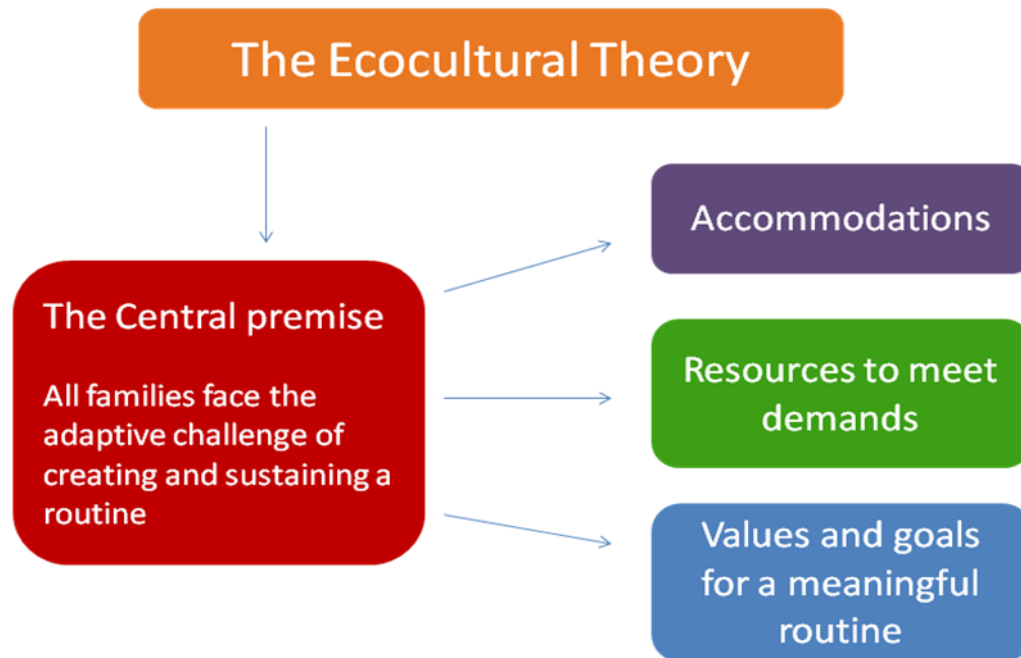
The Ecocultural Theory

The Central premise

All families face the adaptive challenge of creating and sustaining a routine

Accommodations

Resources to meet demands

Values and goals for a meaningful routine